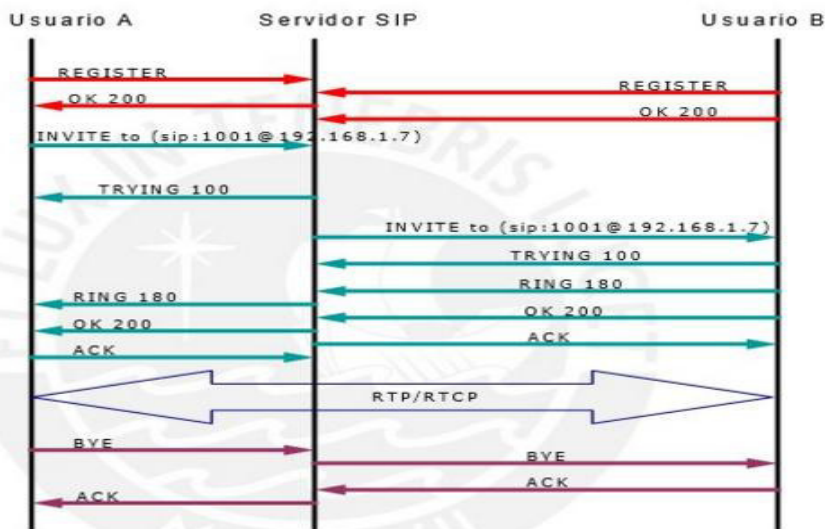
Usuario A

Servidor SIP

Usuario B

REGISTER

REGISTER

OK 200

OK 200

INVITE to (sip:1001@192.168.1.7)

TRYING 100

INVITE to (sip:1001@192.168.1.7)

TRYING 100

RING 180

RING 180

OK 200

OK 200

ACK

ACK

RTP/RTCP

BYE

BYE

ACK

ACK